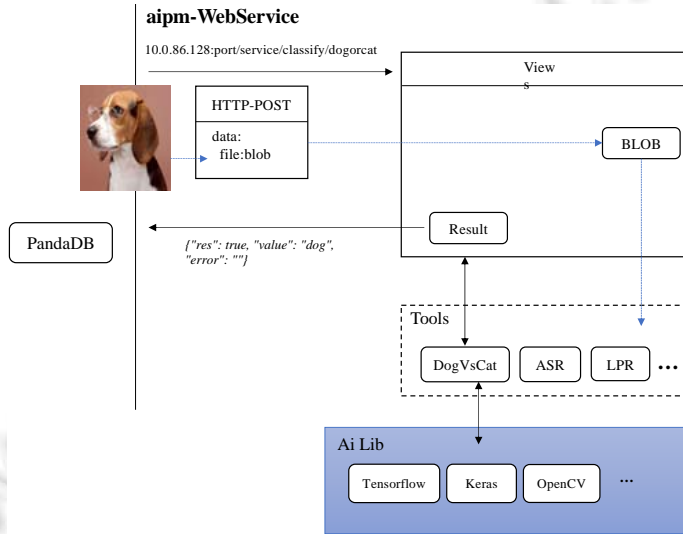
aipm-WebService

10.0.86.128:port/service/classify/dogorcat

View
s

HTTP-POST

data:
file:blob

BLOB

PandaDB

Result

{"res": true, "value": "dog", "error": ""}

Tools

DogVsCat

ASR

LPR

...

Ai Lib

Tensorflow

Keras

OpenCV

...